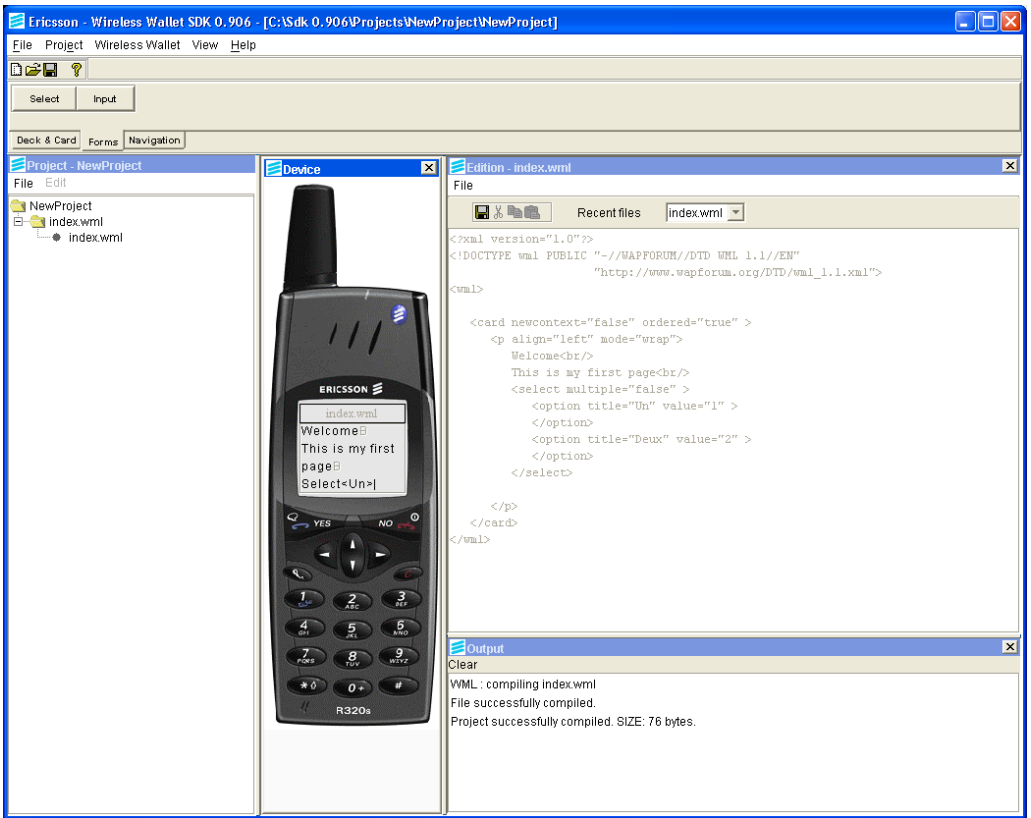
Ericsson - Wireless Wallet SDK 0.906 - [C:\Sdk 0.906\Projects\NewProject\NewProject]

File Project Wireless Wallet View Help

Select Input

Deck & Card Forms Navigation

Project - NewProject
File Edit
NewProject
index.wml
index.wml

Device

ERICSSON
index.wml
Welcome
This is my first page
Select<Un>|
YES NO
1 2 ABC 3 DEF
4 GHI 5 JKL 6 MNO
7 PQRS 8 TUV 9 WXYZ
* 0+ #
R320s

Edition - index.wml
File
Recent files index.wml

<?xml version="1.0"?>
<!DOCTYPE wml PUBLIC "-//WAPFORUM//DTD WML 1.1//EN"
"http://www.wapforum.org/DTD/wml_1.1.xml">
<wml>

<card newcontext="false" ordered="true" >
<p align="left" mode="wrap">
Welcome<br/>
This is my first page<br/>
<select multiple="false" >
<option title="Un" value="1" >
</option>
<option title="Deux" value="2" >
</option>
</select>

</p>
</card>
</wml>

Output
Clear
WML : compiling index.wml
File successfully compiled.
Project successfully compiled. SIZE: 76 bytes.